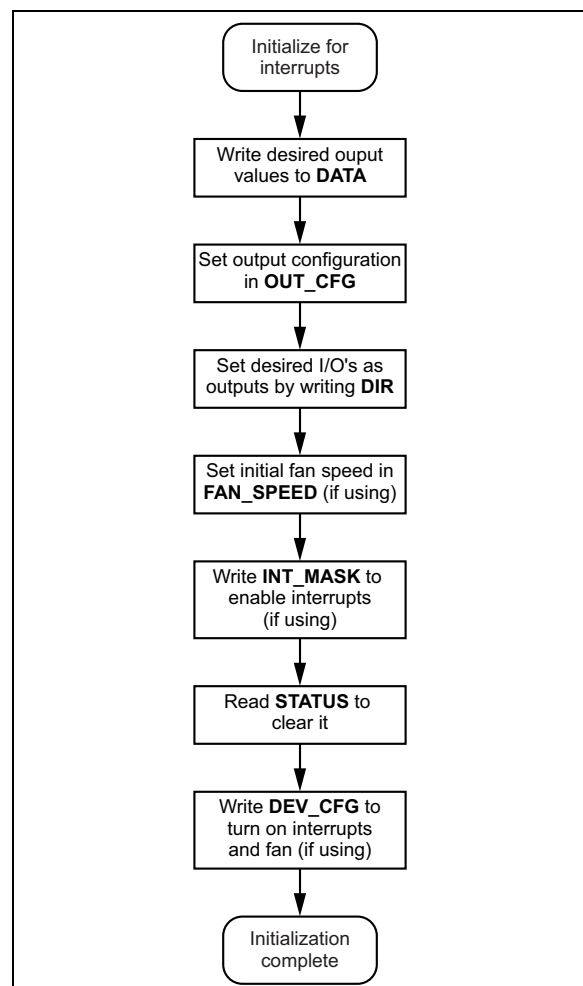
Initialize for interrupts

Write desired ouput values to **DATA**

Set output configuration in **OUT_CFG**

Set desired I/O's as outputs by writing **DIR**

Set initial fan speed in **FAN_SPEED** (if using)

Write **INT_MASK** to enable interrupts (if using)

Read **STATUS** to clear it

Write **DEV_CFG** to turn on interrupts and fan (if using)

Initialization complete